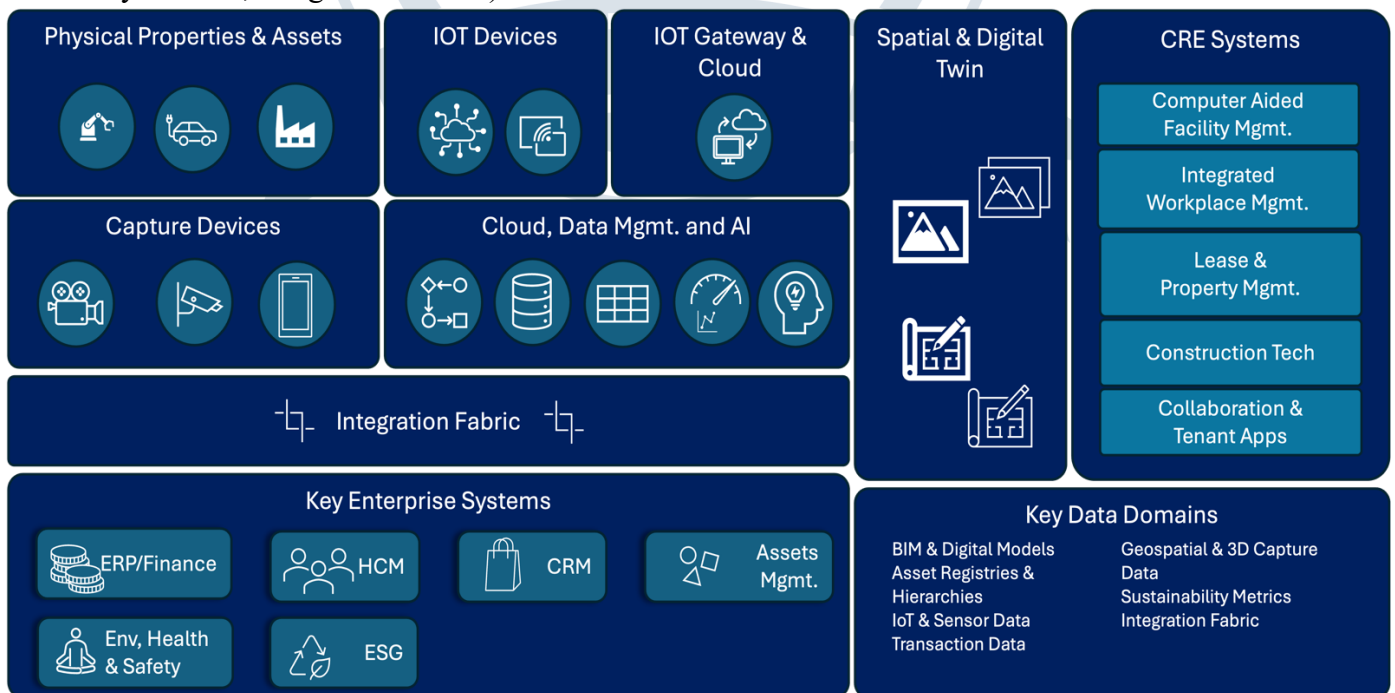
Physical Properties & Assets

IOT Devices

IOT Gateway & Cloud

Spatial & Digital Twin

CRE Systems

Computer Aided Facility Mgmt.

Integrated Workplace Mgmt.

Lease & Property Mgmt.

Construction Tech

Collaboration & Tenant Apps

Capture Devices

Cloud, Data Mgmt. and AI

Integration Fabric

Key Enterprise Systems

ERP/Finance

HCM

CRM

Assets Mgmt.

Env, Health & Safety

ESG

Key Data Domains

BIM & Digital Models
Asset Registries & Hierarchies
IoT & Sensor Data
Transaction Data

Geospatial & 3D Capture Data
Sustainability Metrics
Integration Fabric